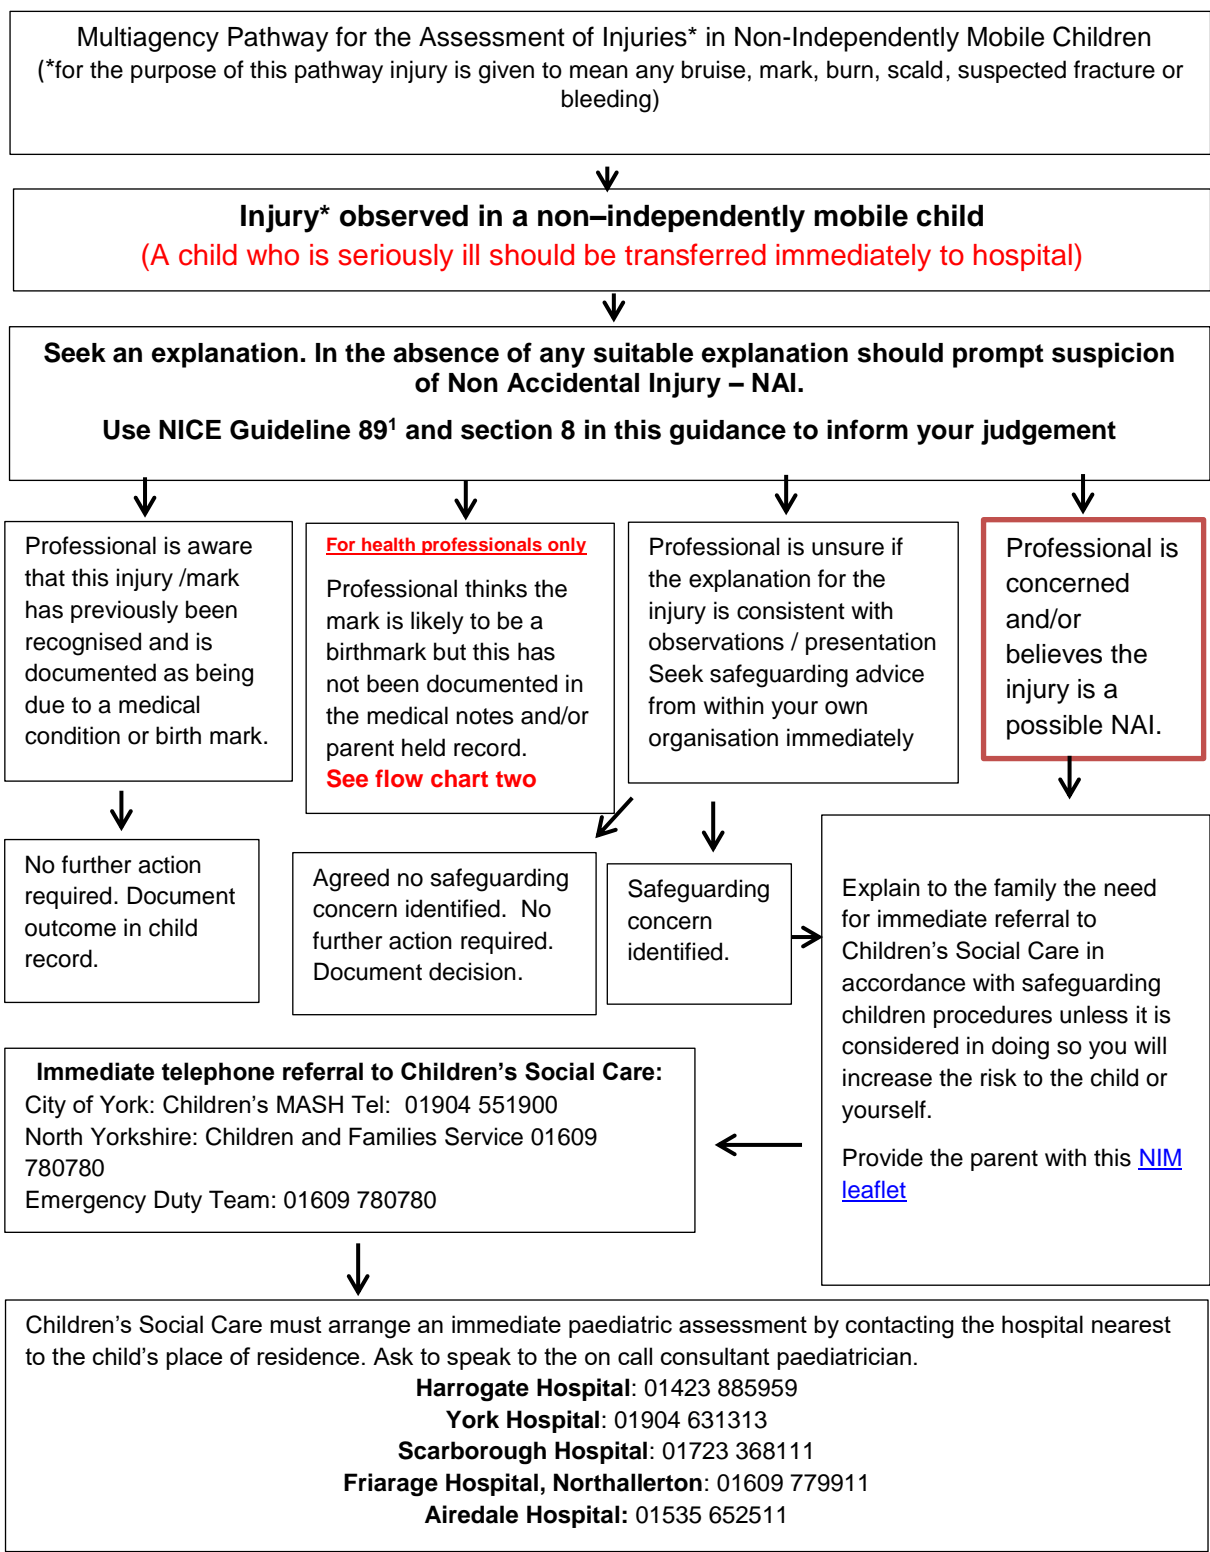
Multiagency Pathway for the Assessment of Injuries* in Non-Independently Mobile Children
(*for the purpose of this pathway injury is given to mean any bruise, mark, burn, scald, suspected fracture or bleeding)

**Injury* observed in a non–independently mobile child**
(A child who is seriously ill should be transferred immediately to hospital)

**Seek an explanation. In the absence of any suitable explanation should prompt suspicion of Non Accidental Injury – NAI.**

**Use NICE Guideline 89$^1$ and section 8 in this guidance to inform your judgement**

Professional is aware that this injury /mark has previously been recognised and is documented as being due to a medical condition or birth mark.

For health professionals only

Professional thinks the mark is likely to be a birthmark but this has not been documented in the medical notes and/or parent held record.
**See flow chart two**

Professional is unsure if the explanation for the injury is consistent with observations / presentation Seek safeguarding advice from within your own organisation immediately

Professional is concerned and/or believes the injury is a possible NAI.

No further action required. Document outcome in child record.

Agreed no safeguarding concern identified. No further action required. Document decision.

Safeguarding concern identified.

Explain to the family the need for immediate referral to Children's Social Care in accordance with safeguarding children procedures unless it is considered in doing so you will increase the risk to the child or yourself.

Provide the parent with this NIM leaflet

**Immediate telephone referral to Children's Social Care:**
City of York: Children's MASH Tel: 01904 551900
North Yorkshire: Children and Families Service 01609 780780
Emergency Duty Team: 01609 780780

Children's Social Care must arrange an immediate paediatric assessment by contacting the hospital nearest to the child's place of residence. Ask to speak to the on call consultant paediatrician.
**Harrogate Hospital**: 01423 885959
**York Hospital**: 01904 631313
**Scarborough Hospital**: 01723 368111
**Friarage Hospital, Northallerton**: 01609 779911
**Airedale Hospital:** 01535 652511